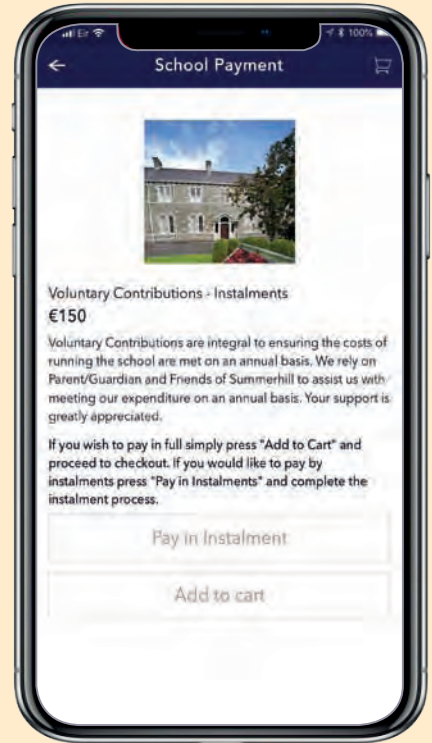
Eir

100%

School Payment

Voluntary Contributions - Instalments

€150

Voluntary Contributions are integral to ensuring the costs of running the school are met on an annual basis. We rely on Parent/Guardian and Friends of Summerhill to assist us with meeting our expenditure on an annual basis. Your support is greatly appreciated.

If you wish to pay in full simply press "Add to Cart" and proceed to checkout. If you would like to pay by instalments press "Pay in Instalments" and complete the instalment process.

Pay in Instalment

Add to cart